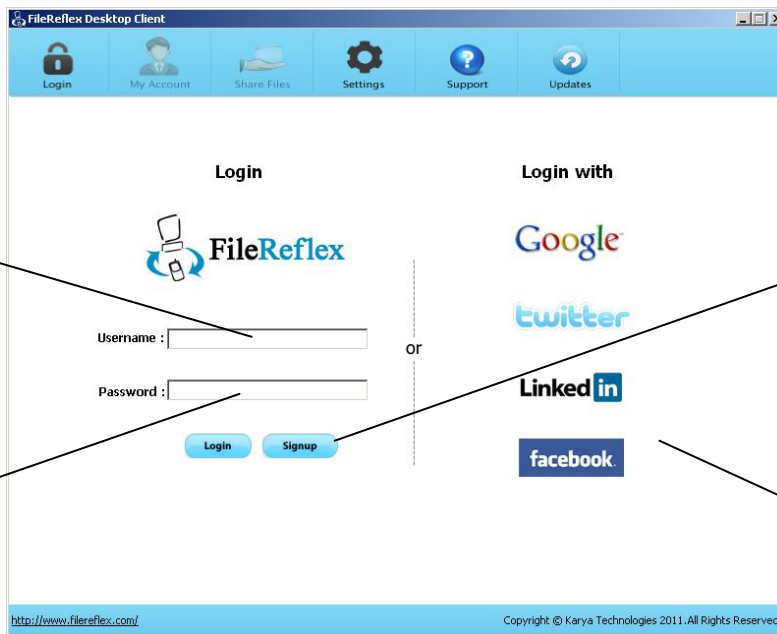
FileReflex Desktop Client

Login My Account Share Files Settings Support Updates

Login

FileReflex

Username :

Password :

Login Signup

or

Login with

Google

twitter

Linked in

facebook.

http://www.filereflex.com/

Copyright © Karya Technologies 2011.All Rights Reserved